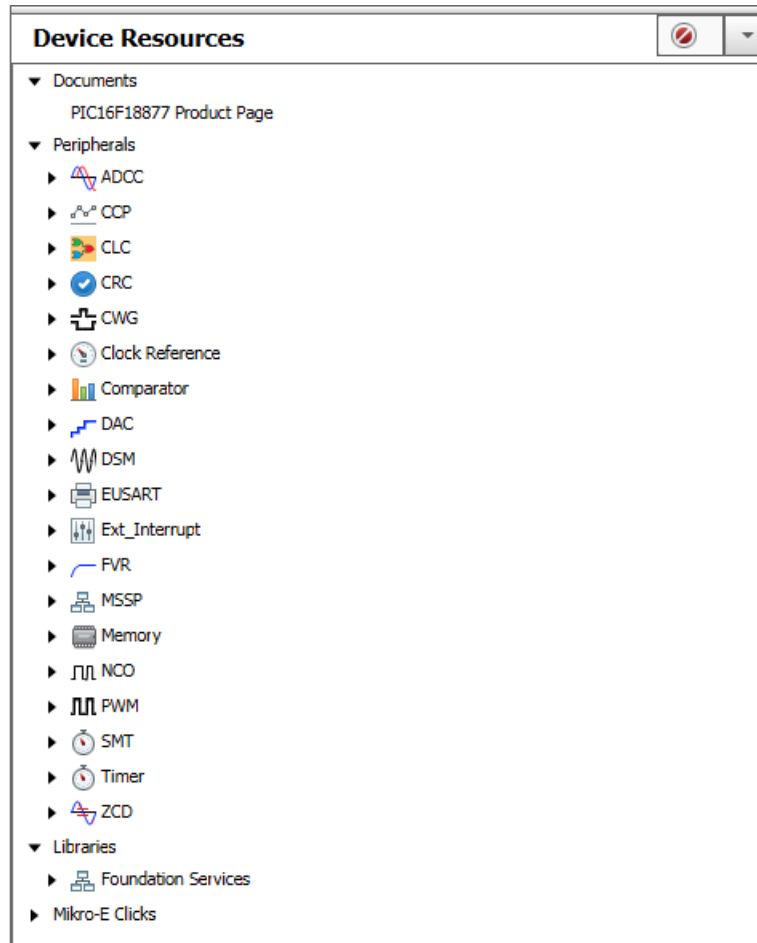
Device Resources

Documents
PIC16F18877 Product Page
Peripherals
ADCC
CCP
CLC
CRC
CWG
Clock Reference
Comparator
DAC
DSM
EUSART
Ext_Interrupt
FVR
MSSP
Memory
NCO
PWM
SMT
Timer
ZCD
Libraries
Foundation Services
Mikro-E Clicks